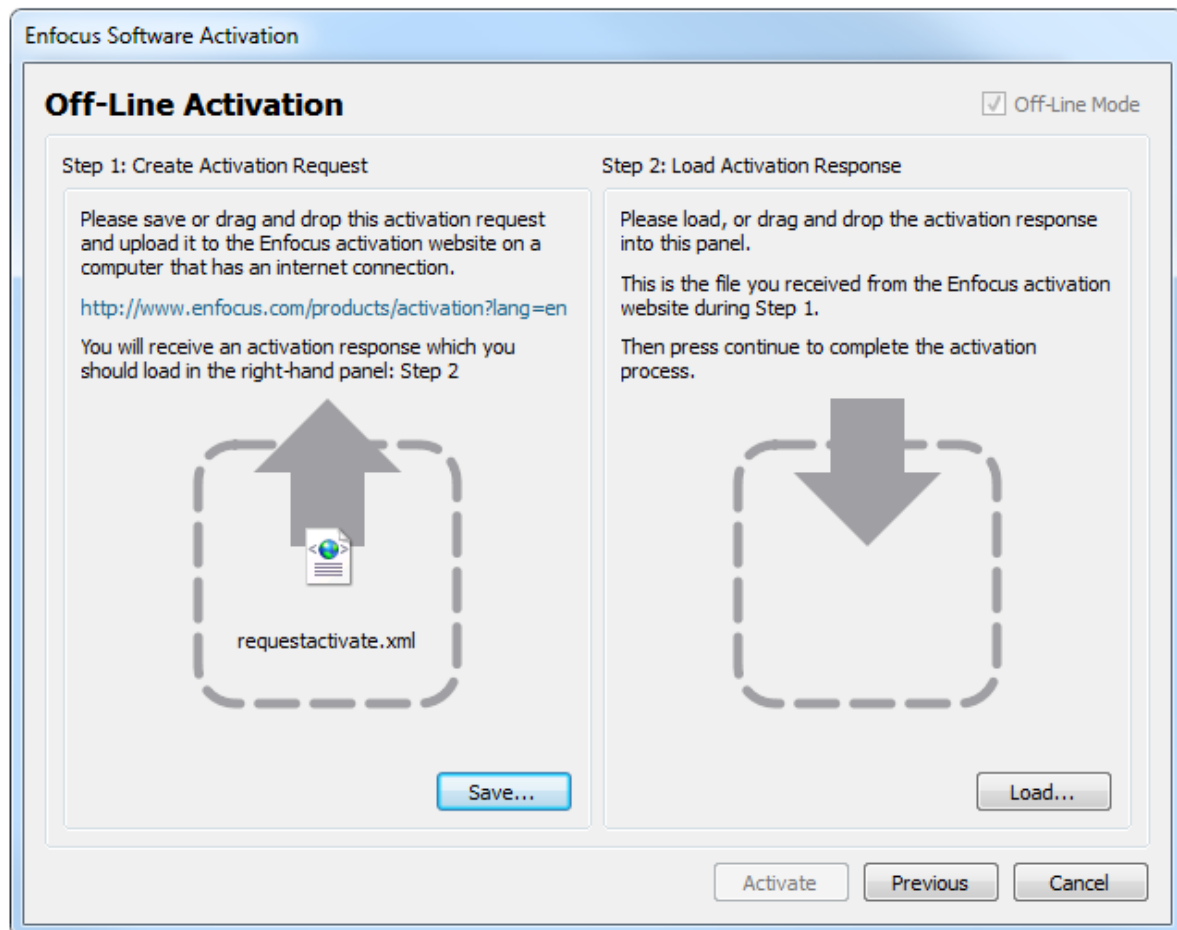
Enfocus Software Activation

Off-Line Activation

Off-Line Mode

Step 1: Create Activation Request

Please save or drag and drop this activation request and upload it to the Enfocus activation website on a computer that has an internet connection.

http://www.enfocus.com/products/activation?lang=en

You will receive an activation response which you should load in the right-hand panel: Step 2

requestactivate.xml

Save...

Step 2: Load Activation Response

Please load, or drag and drop the activation response into this panel.

This is the file you received from the Enfocus activation website during Step 1.

Then press continue to complete the activation process.

Load...

Activate

Previous

Cancel